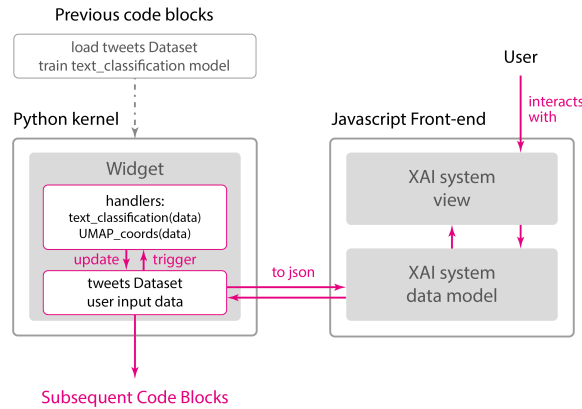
Previous code blocks

load tweets Dataset
train text_classification model

User

interacts with

Python kernel

Javascript Front-end

Widget

handlers:
text_classification(data)
UMAP_coords(data)

update

trigger

tweets Dataset
user input data

to json

XAI system view

XAI system data model

Subsequent Code Blocks